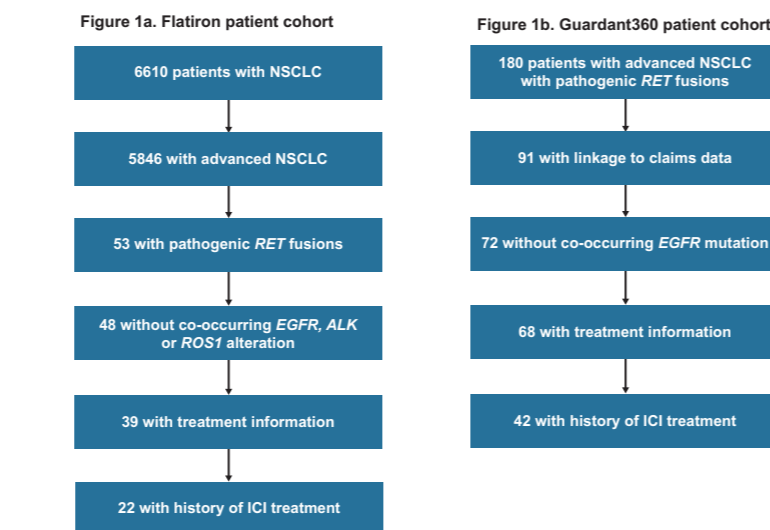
Figure 1a. Flatiron patient cohort

6610 patients with NSCLC

5846 with advanced NSCLC

53 with pathogenic *RET* fusions

48 without co-occurring *EGFR, ALK* or *ROS1* alteration

39 with treatment information

22 with history of ICI treatment

Figure 1b. Guardant360 patient cohort

180 patients with advanced NSCLC with pathogenic *RET* fusions

91 with linkage to claims data

72 without co-occurring *EGFR* mutation

68 with treatment information

42 with history of ICI treatment